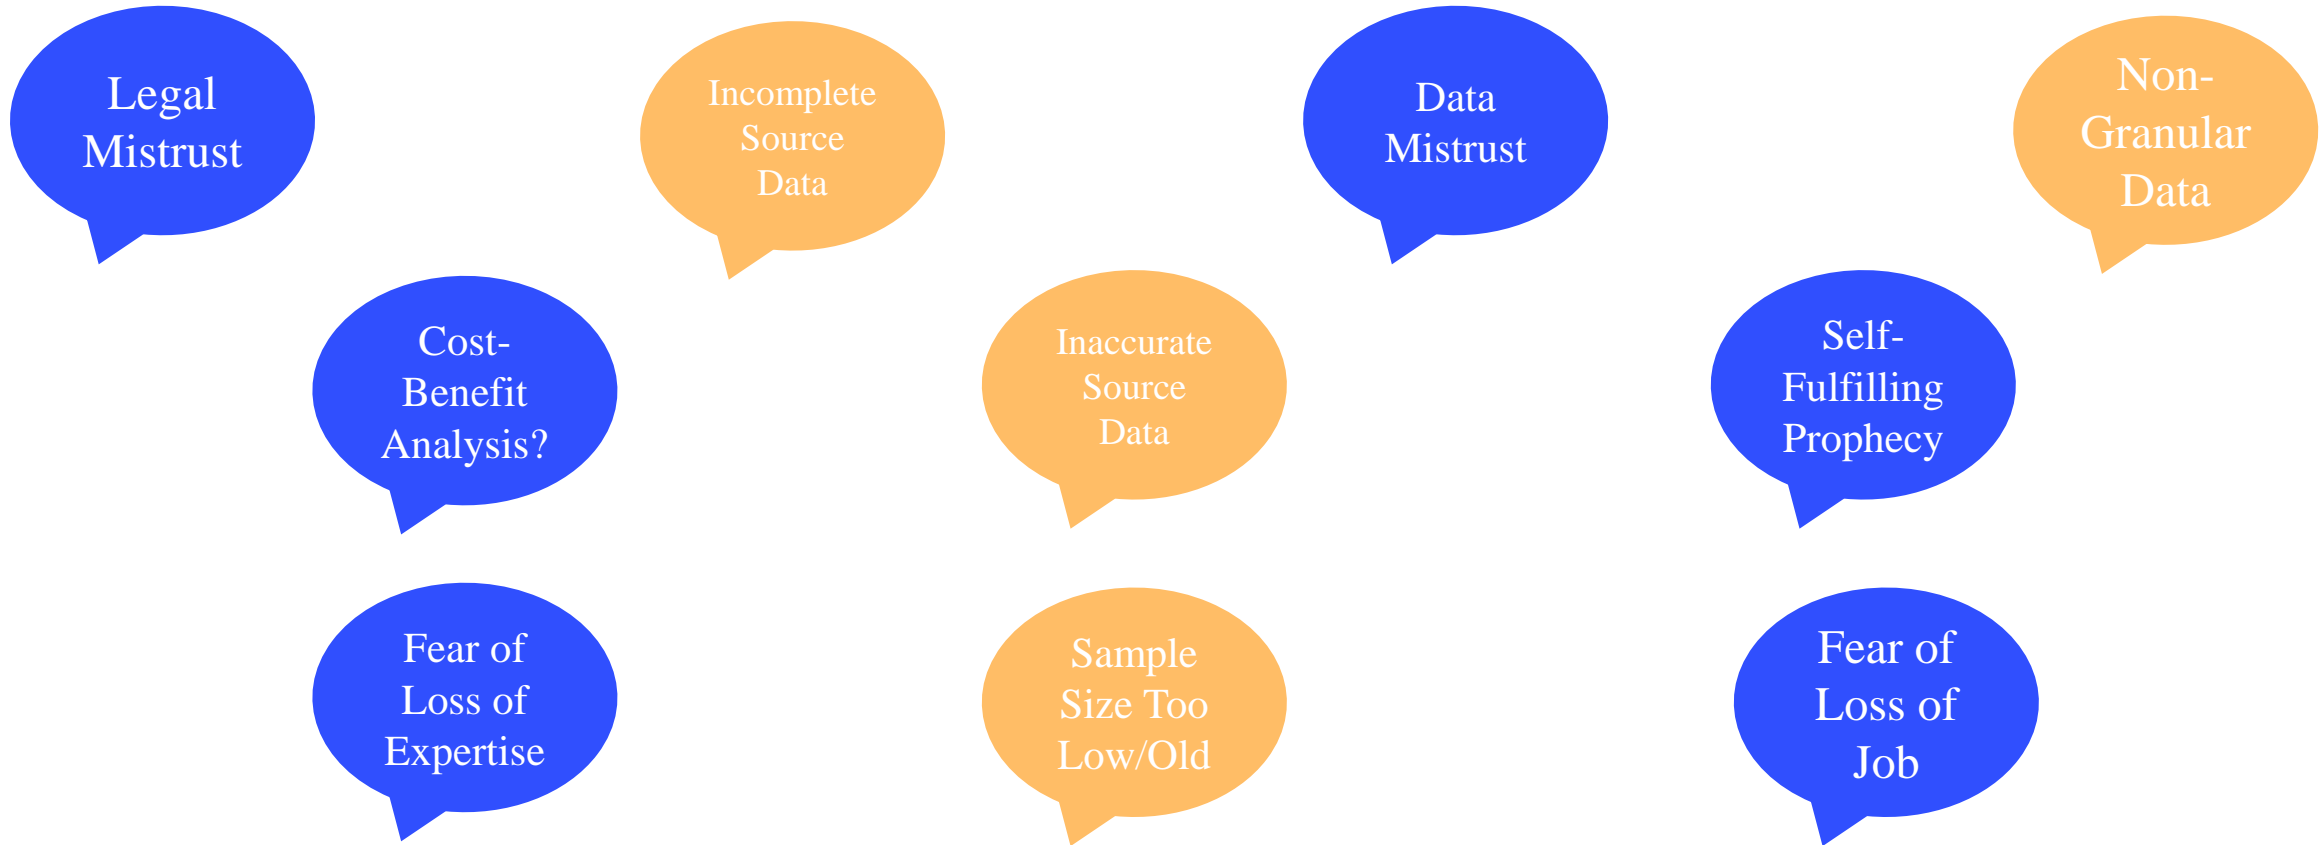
Legal Mistrust

Incomplete Source Data

Data Mistrust

Non-Granular Data

Cost-Benefit Analysis?

Inaccurate Source Data

Self-Fulfilling Prophecy

Fear of Loss of Expertise

Sample Size Too Low/Old

Fear of Loss of Job